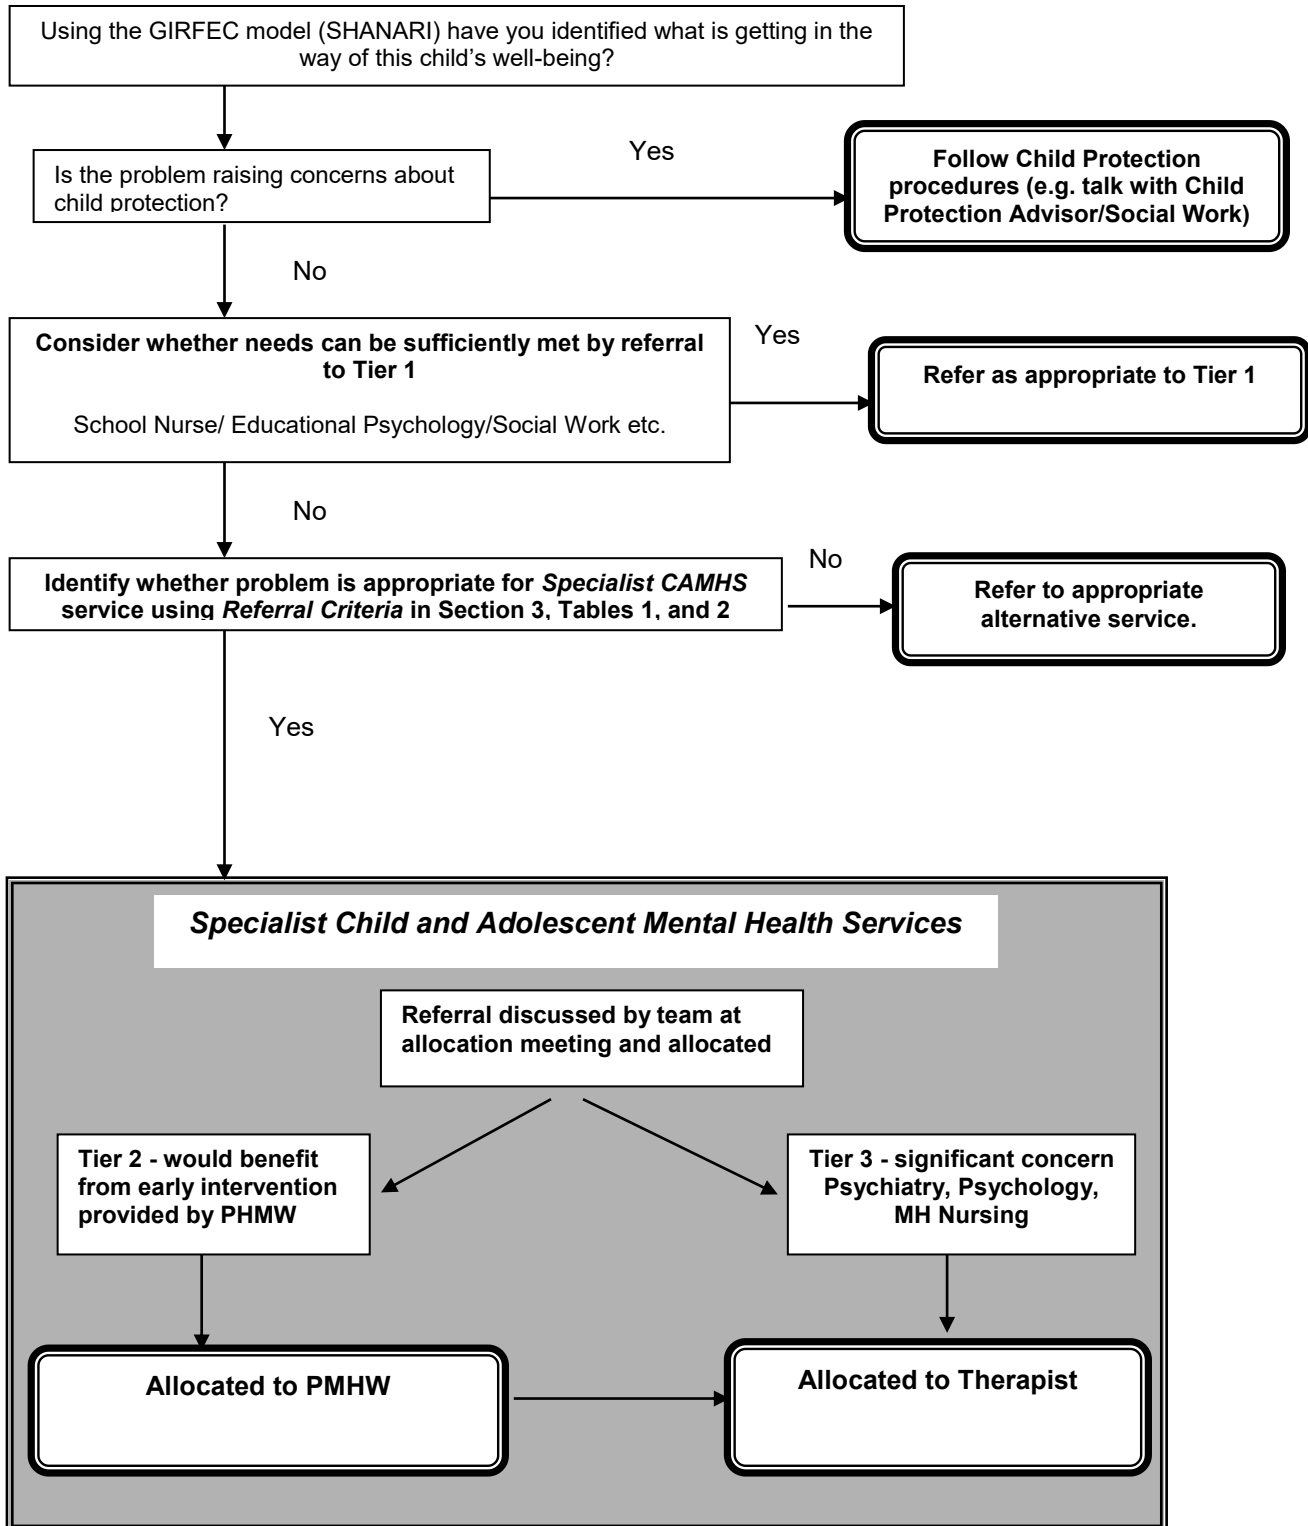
Using the GIRFEC model (SHANARI) have you identified what is getting in the way of this child's well-being?

Is the problem raising concerns about child protection?

Yes

Follow Child Protection procedures (e.g. talk with Child Protection Advisor/Social Work)

No

Consider whether needs can be sufficiently met by referral to Tier 1

School Nurse/ Educational Psychology/Social Work etc.

Yes

Refer as appropriate to Tier 1

No

Identify whether problem is appropriate for *Specialist CAMHS* service using *Referral Criteria* in Section 3, Tables 1, and 2

No

Refer to appropriate alternative service.

Yes

*Specialist Child and Adolescent Mental Health Services*

Referral discussed by team at allocation meeting and allocated

Tier 2 - would benefit from early intervention provided by PHMW

Tier 3 - significant concern Psychiatry, Psychology, MH Nursing

Allocated to PMHW

Allocated to Therapist